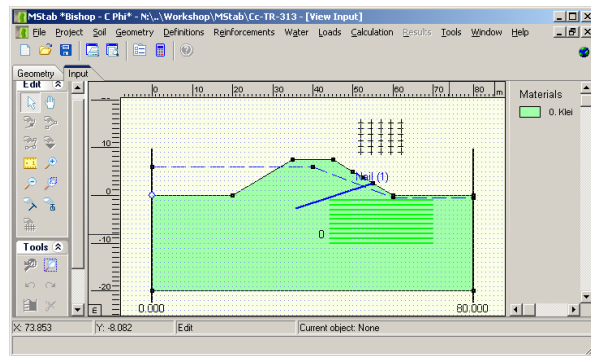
MStab *Bishop - C Phi* - N:\..\Workshop\MStab\Cc-TR-313 - [View Input]

File Project Soil Geometry Definitions Reinforcements Water Loads Calculation Results Tools Window Help

Geometry Input

Edit

Tools

Materials

0. Klei

0 10 20 30 40 50 60 70 80 m

10

0

-10

-20

Nail (1)

0

0.000

80.000

E

X: 73.853 Y: -8.082 Edit Current object: None